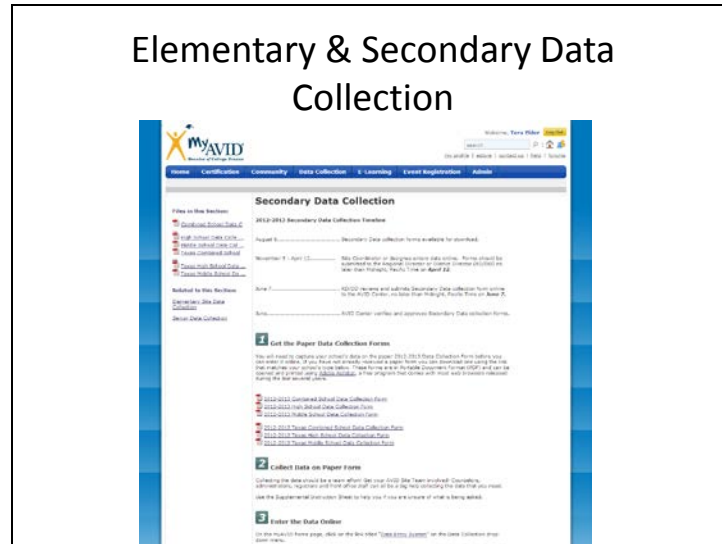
Elementary & Secondary Data Collection

MyAVID

Welcome, Tara Fisher

Home Certification Community Data Collection E-Learning Event Registration Admin

Files in this Section:

Combined School Data C

High School Data Colle

Middle School Data Col

Texas Combined School

Texas High School Data

Texas Middle School Da

Related to this Section:

Elementary Site Data Collection

Senior Data Collection

Secondary Data Collection

2012-2013 Secondary Data Collection Timeline

August 6 ............ Secondary Data collection forms available for download.

November 7 - April 12 ............ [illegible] on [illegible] later than Midnight, Pacific Time on April 12.

June 7 ............ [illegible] to the AVID Center, no later than Midnight, Pacific Time on June 7.

June ............ AVID Center verifies and approves Secondary Data collection forms.

1 Get the Paper Data Collection Forms

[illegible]

2012-2013 Combined School Data Collection Form

2012-2013 High School Data Collection Form

2012-2013 Middle School Data Collection Form

2012-2013 Texas Combined School Data Collection Form

2012-2013 Texas High School Data Collection Form

2012-2013 Texas Middle School Data Collection Form

2 Collect Data on Paper Form

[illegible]

3 Enter the Data Online

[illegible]